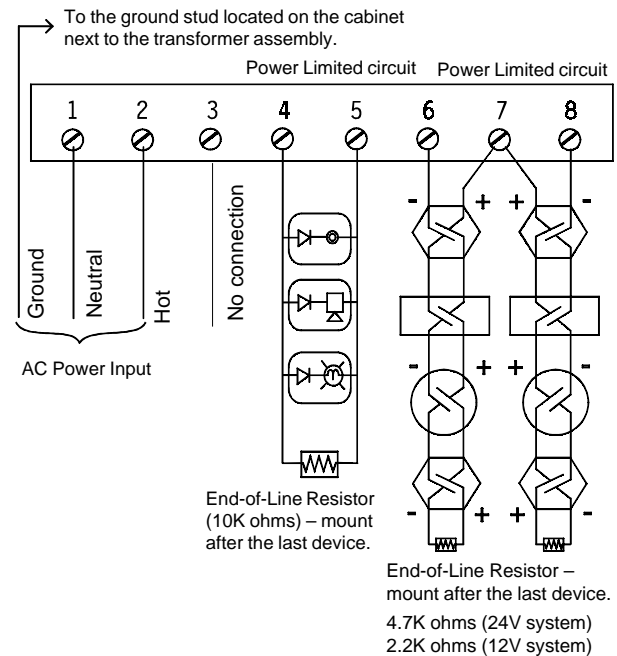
To the ground stud located on the cabinet next to the transformer assembly.

Power Limited circuit

Power Limited circuit

1 2 3 4 5 6 7 8

Ground

Neutral

Hot

No connection

AC Power Input

- + + -

- + + -

- + + -

End-of-Line Resistor (10K ohms) – mount after the last device.

End-of-Line Resistor – mount after the last device.

4.7K ohms (24V system)
2.2K ohms (12V system)